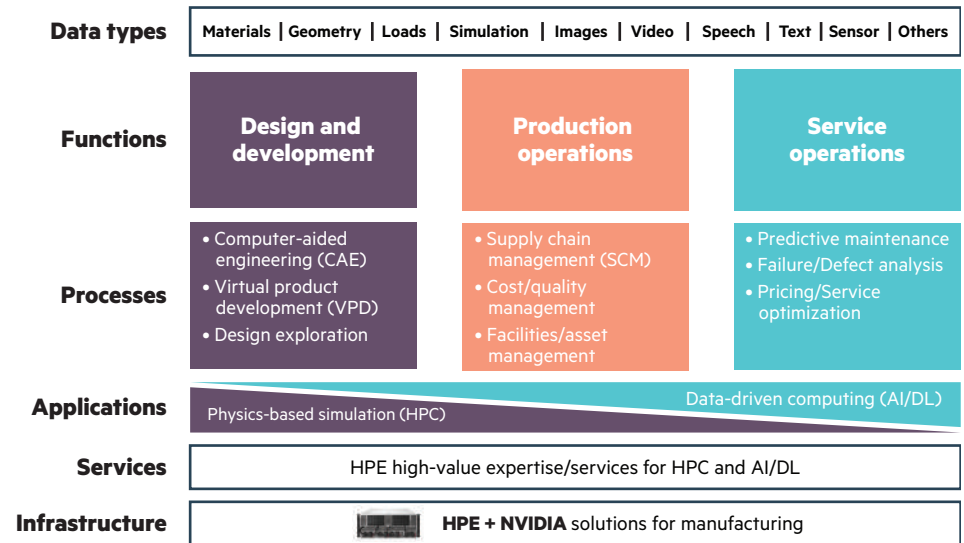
Data types

| Materials | Geometry | Loads | Simulation | Images | Video | Speech | Text | Sensor | Others |
|---|---|---|---|---|---|---|---|---|---|

Functions

Design and development

Production operations

Service operations

Processes

• Computer-aided engineering (CAE)
• Virtual product development (VPD)
• Design exploration

• Supply chain management (SCM)
• Cost/quality management
• Facilities/asset management

• Predictive maintenance
• Failure/Defect analysis
• Pricing/Service optimization

Applications

Data-driven computing (AI/DL)

Physics-based simulation (HPC)

Services

HPE high-value expertise/services for HPC and AI/DL

Infrastructure

HPE + NVIDIA solutions for manufacturing